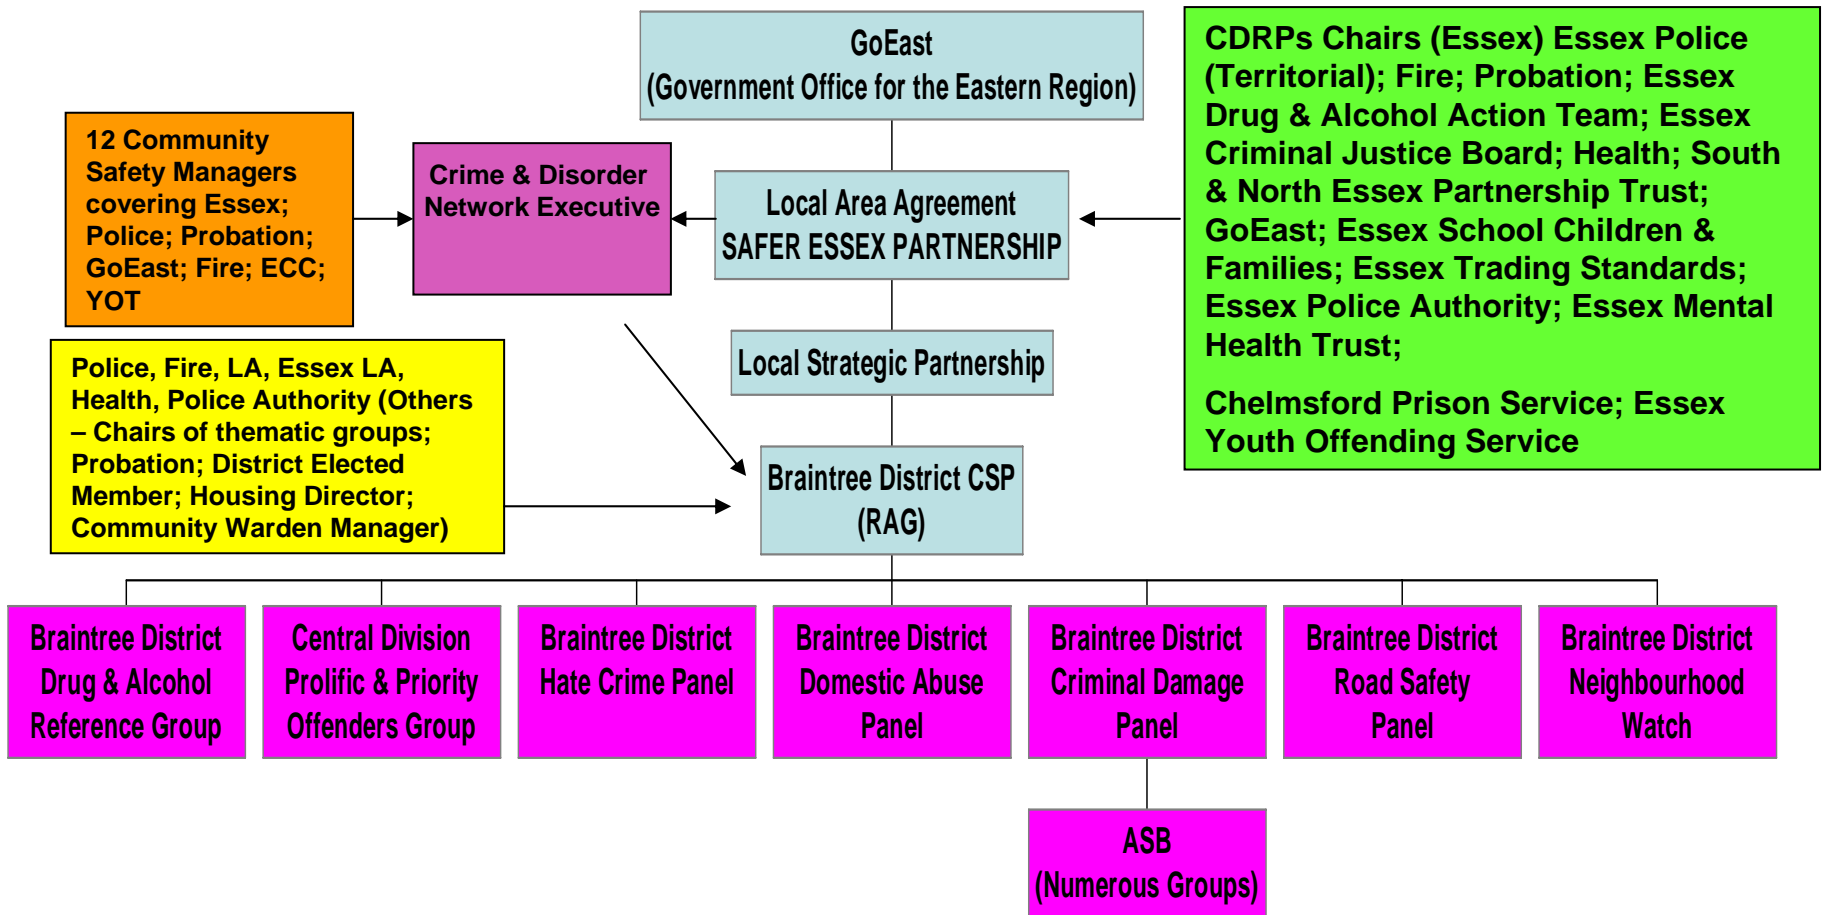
GoEast
(Government Office for the Eastern Region)

12 Community Safety Managers covering Essex; Police; Probation; GoEast; Fire; ECC; YOT

Crime & Disorder Network Executive

Local Area Agreement
SAFER ESSEX PARTNERSHIP

CDRPs Chairs (Essex) Essex Police (Territorial); Fire; Probation; Essex Drug & Alcohol Action Team; Essex Criminal Justice Board; Health; South & North Essex Partnership Trust; GoEast; Essex School Children & Families; Essex Trading Standards; Essex Police Authority; Essex Mental Health Trust;

Chelmsford Prison Service; Essex Youth Offending Service

Local Strategic Partnership

Police, Fire, LA, Essex LA, Health, Police Authority (Others – Chairs of thematic groups; Probation; District Elected Member; Housing Director; Community Warden Manager)

Braintree District CSP
(RAG)

Braintree District Drug & Alcohol Reference Group

Central Division Prolific & Priority Offenders Group

Braintree District Hate Crime Panel

Braintree District Domestic Abuse Panel

Braintree District Criminal Damage Panel

Braintree District Road Safety Panel

Braintree District Neighbourhood Watch

ASB
(Numerous Groups)